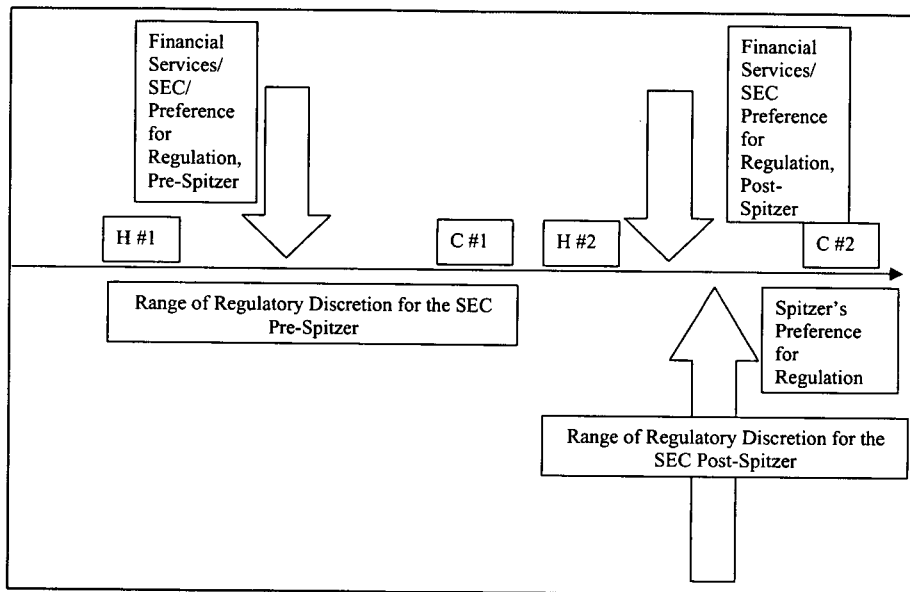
Financial Services/ SEC/ Preference for Regulation, Pre-Spitzer

Financial Services/ SEC Preference for Regulation, Post-Spitzer

H #1

C #1

H #2

C #2

Range of Regulatory Discretion for the SEC Pre-Spitzer

Spitzer's Preference for Regulation

Range of Regulatory Discretion for the SEC Post-Spitzer